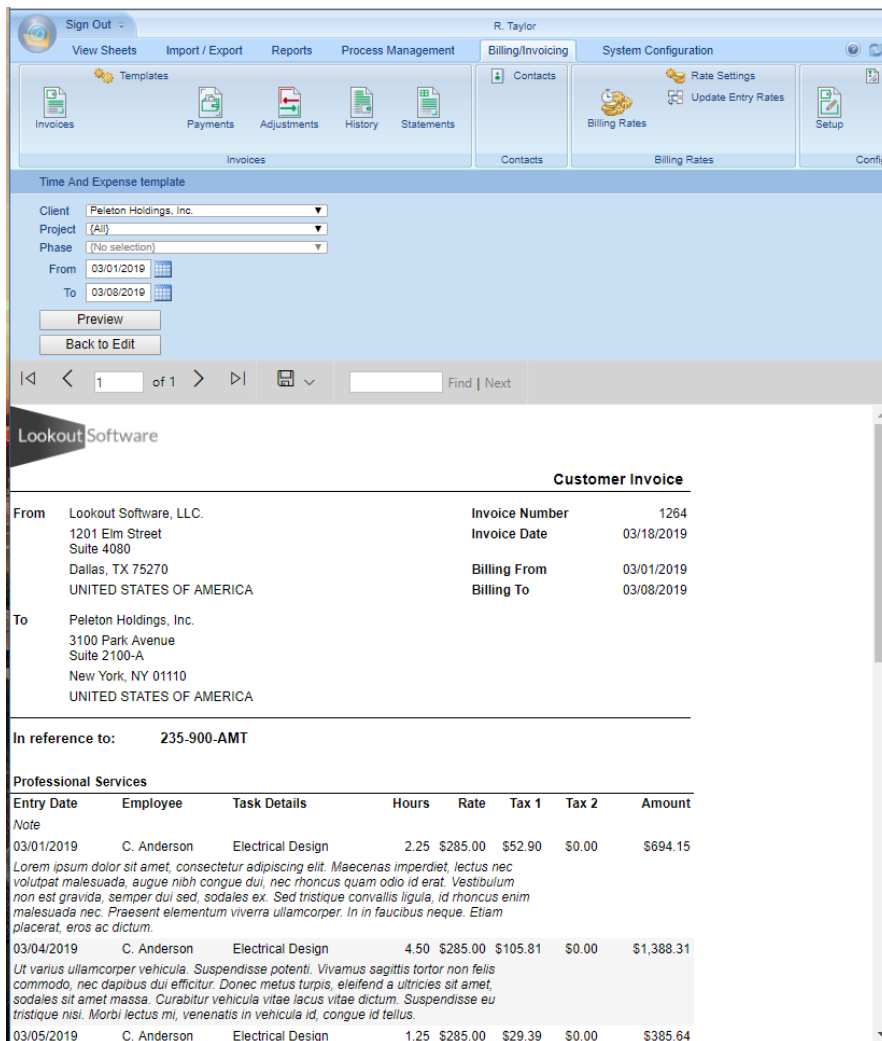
Sign Out

R. Taylor

View Sheets Import / Export Reports Process Management Billing/Invoicing System Configuration

Templates
Invoices Payments Adjustments History Statements
Invoices

Contacts
Contacts

Rate Settings
Update Entry Rates
Billing Rates
Billing Rates

Setup
Confi

Time And Expense template

Client Peleton Holdings, Inc.
Project {All}
Phase {No selection}
From 03/01/2019
To 03/08/2019

Preview
Back to Edit

1 of 1 Find | Next

Lookout Software

Customer Invoice

| From | Lookout Software, LLC. | Invoice Number | 1264 |
|---|---|---|---|
| | 1201 Elm Street<br>Suite 4080 | Invoice Date | 03/18/2019 |
| | Dallas, TX 75270 | Billing From | 03/01/2019 |
| | UNITED STATES OF AMERICA | Billing To | 03/08/2019 |

To Peleton Holdings, Inc.
3100 Park Avenue
Suite 2100-A
New York, NY 01110
UNITED STATES OF AMERICA

In reference to: 235-900-AMT

Professional Services

| Entry Date | Employee | Task Details | Hours | Rate | Tax 1 | Tax 2 | Amount |
|---|---|---|---|---|---|---|---|
| Note | | | | | | | |
| 03/01/2019 | C. Anderson | Electrical Design | 2.25 | \$285.00 | \$52.90 | \$0.00 | \$694.15 |

Lorem ipsum dolor sit amet, consectetur adipiscing elit. Maecenas imperdiet, lectus nec volutpat malesuada, augue nibh congue dui, nec rhoncus quam odio id erat. Vestibulum non est gravida, semper dui sed, sodales ex. Sed tristique convallis ligula, id rhoncus enim malesuada nec. Praesent elementum viverra ullamcorper. In in faucibus neque. Etiam placerat, eros ac dictum.

| 03/04/2019 | C. Anderson | Electrical Design | 4.50 | \$285.00 | \$105.81 | \$0.00 | \$1,388.31 |
|---|---|---|---|---|---|---|---|

Ut varius ullamcorper vehicula. Suspendisse potenti. Vivamus sagittis tortor non felis commodo, nec dapibus dui efficitur. Donec metus turpis, eleifend a ultricies sit amet, sodales sit amet massa. Curabitur vehicula vitae lacus vitae dictum. Suspendisse eu tristique nisi. Morbi lectus mi, venenatis in vehicula id, congue id tellus.

| 03/05/2019 | C. Anderson | Electrical Design | 1.25 | \$285.00 | \$29.39 | \$0.00 | \$385.64 |
|---|---|---|---|---|---|---|---|